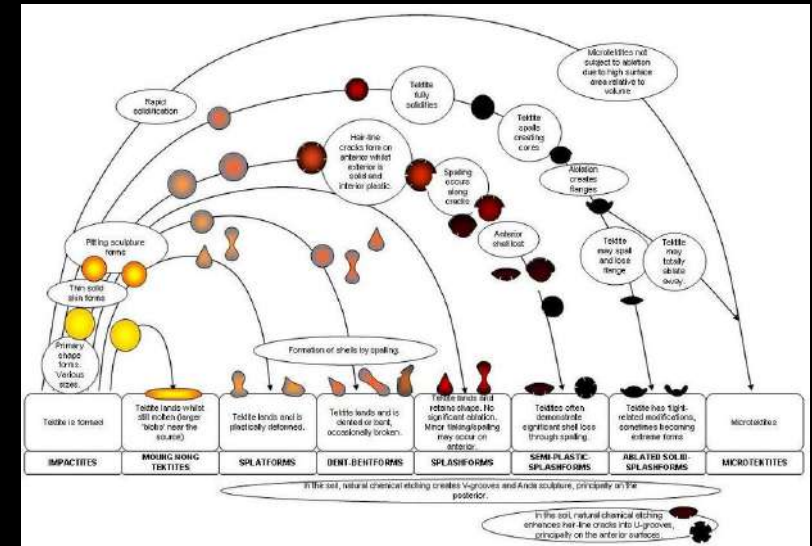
Microtektites not subject to ablation due to high surface area relative to volume

Rapid solidification

Tektite fully solidifies

Tektite spalls creating cores

Hair-line cracks form on anterior whilst exterior is solid and interior plastic

Spalling occurs along cracks

Ablation creates flanges

Anterior shell lost

Pitting sculpture forms

Tektite may spall and lose flange

Tektite may totally ablate away

Thin solid skin forms

Primary shape forms. Various sizes.

Formation of shells by spalling.

| Tektite is formed | Tektite lands whilst still molten (larger 'blobs' near the source) | Tektite lands and is plastically deformed. | Tektite lands and is dented or bent, occasionally broken. | Tektite lands and retains shape. No significant ablation. Minor tinking/spalling may occur on anterior. | Tektites often demonstrate significant shell loss through spalling. | Tektite has flight-related modifications, sometimes becoming extreme forms | Microtektites |
|---|---|---|---|---|---|---|---|
| IMPACTITES | MOUNG NONG TEKTITES | SPLATFORMS | DENT-BENTFORMS | SPLASHFORMS | SEMI-PLASTIC-SPLASHFORMS | ABLATED SOLID-SPLASHFORMS | MICROTEKTITES |

In the soil, natural chemical etching creates V-grooves and Anda sculpture, principally on the posterior.

In the soil, natural chemical etching enhances hair-line cracks into U-grooves, principally on the anterior surfaces